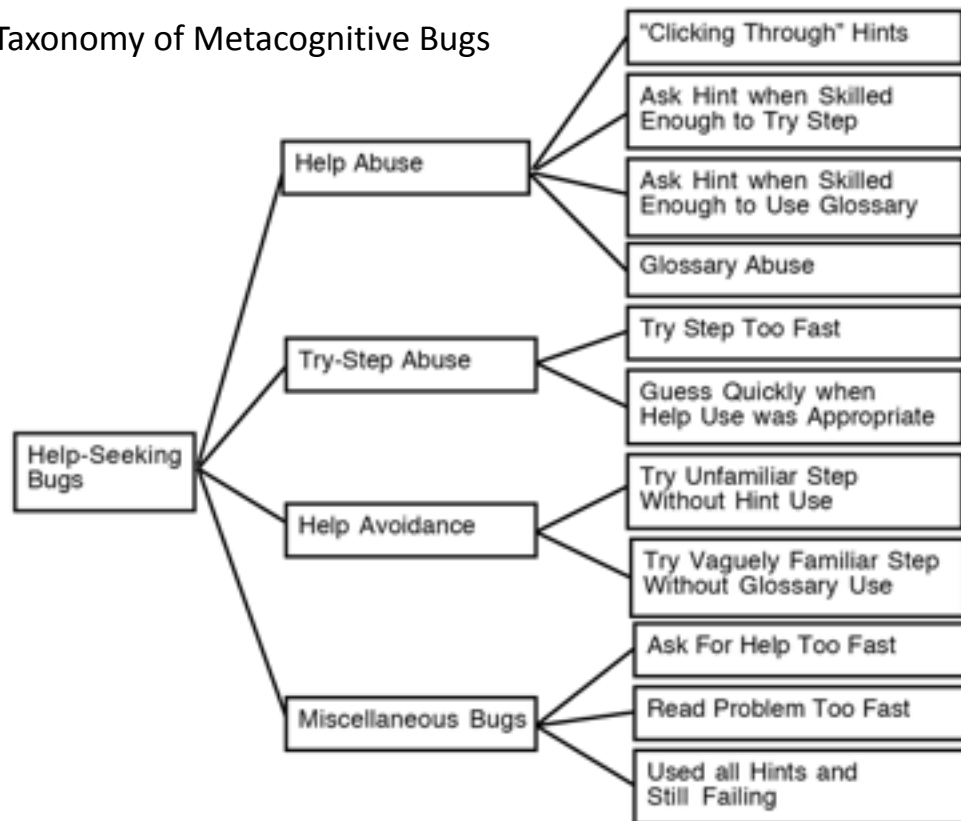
Taxonomy of Metacognitive Bugs

Help-Seeking Bugs

Help Abuse

"Clicking Through" Hints

Ask Hint when Skilled Enough to Try Step

Ask Hint when Skilled Enough to Use Glossary

Glossary Abuse

Try-Step Abuse

Try Step Too Fast

Guess Quickly when Help Use was Appropriate

Help Avoidance

Try Unfamiliar Step Without Hint Use

Try Vaguely Familiar Step Without Glossary Use

Miscellaneous Bugs

Ask For Help Too Fast

Read Problem Too Fast

Used all Hints and Still Failing